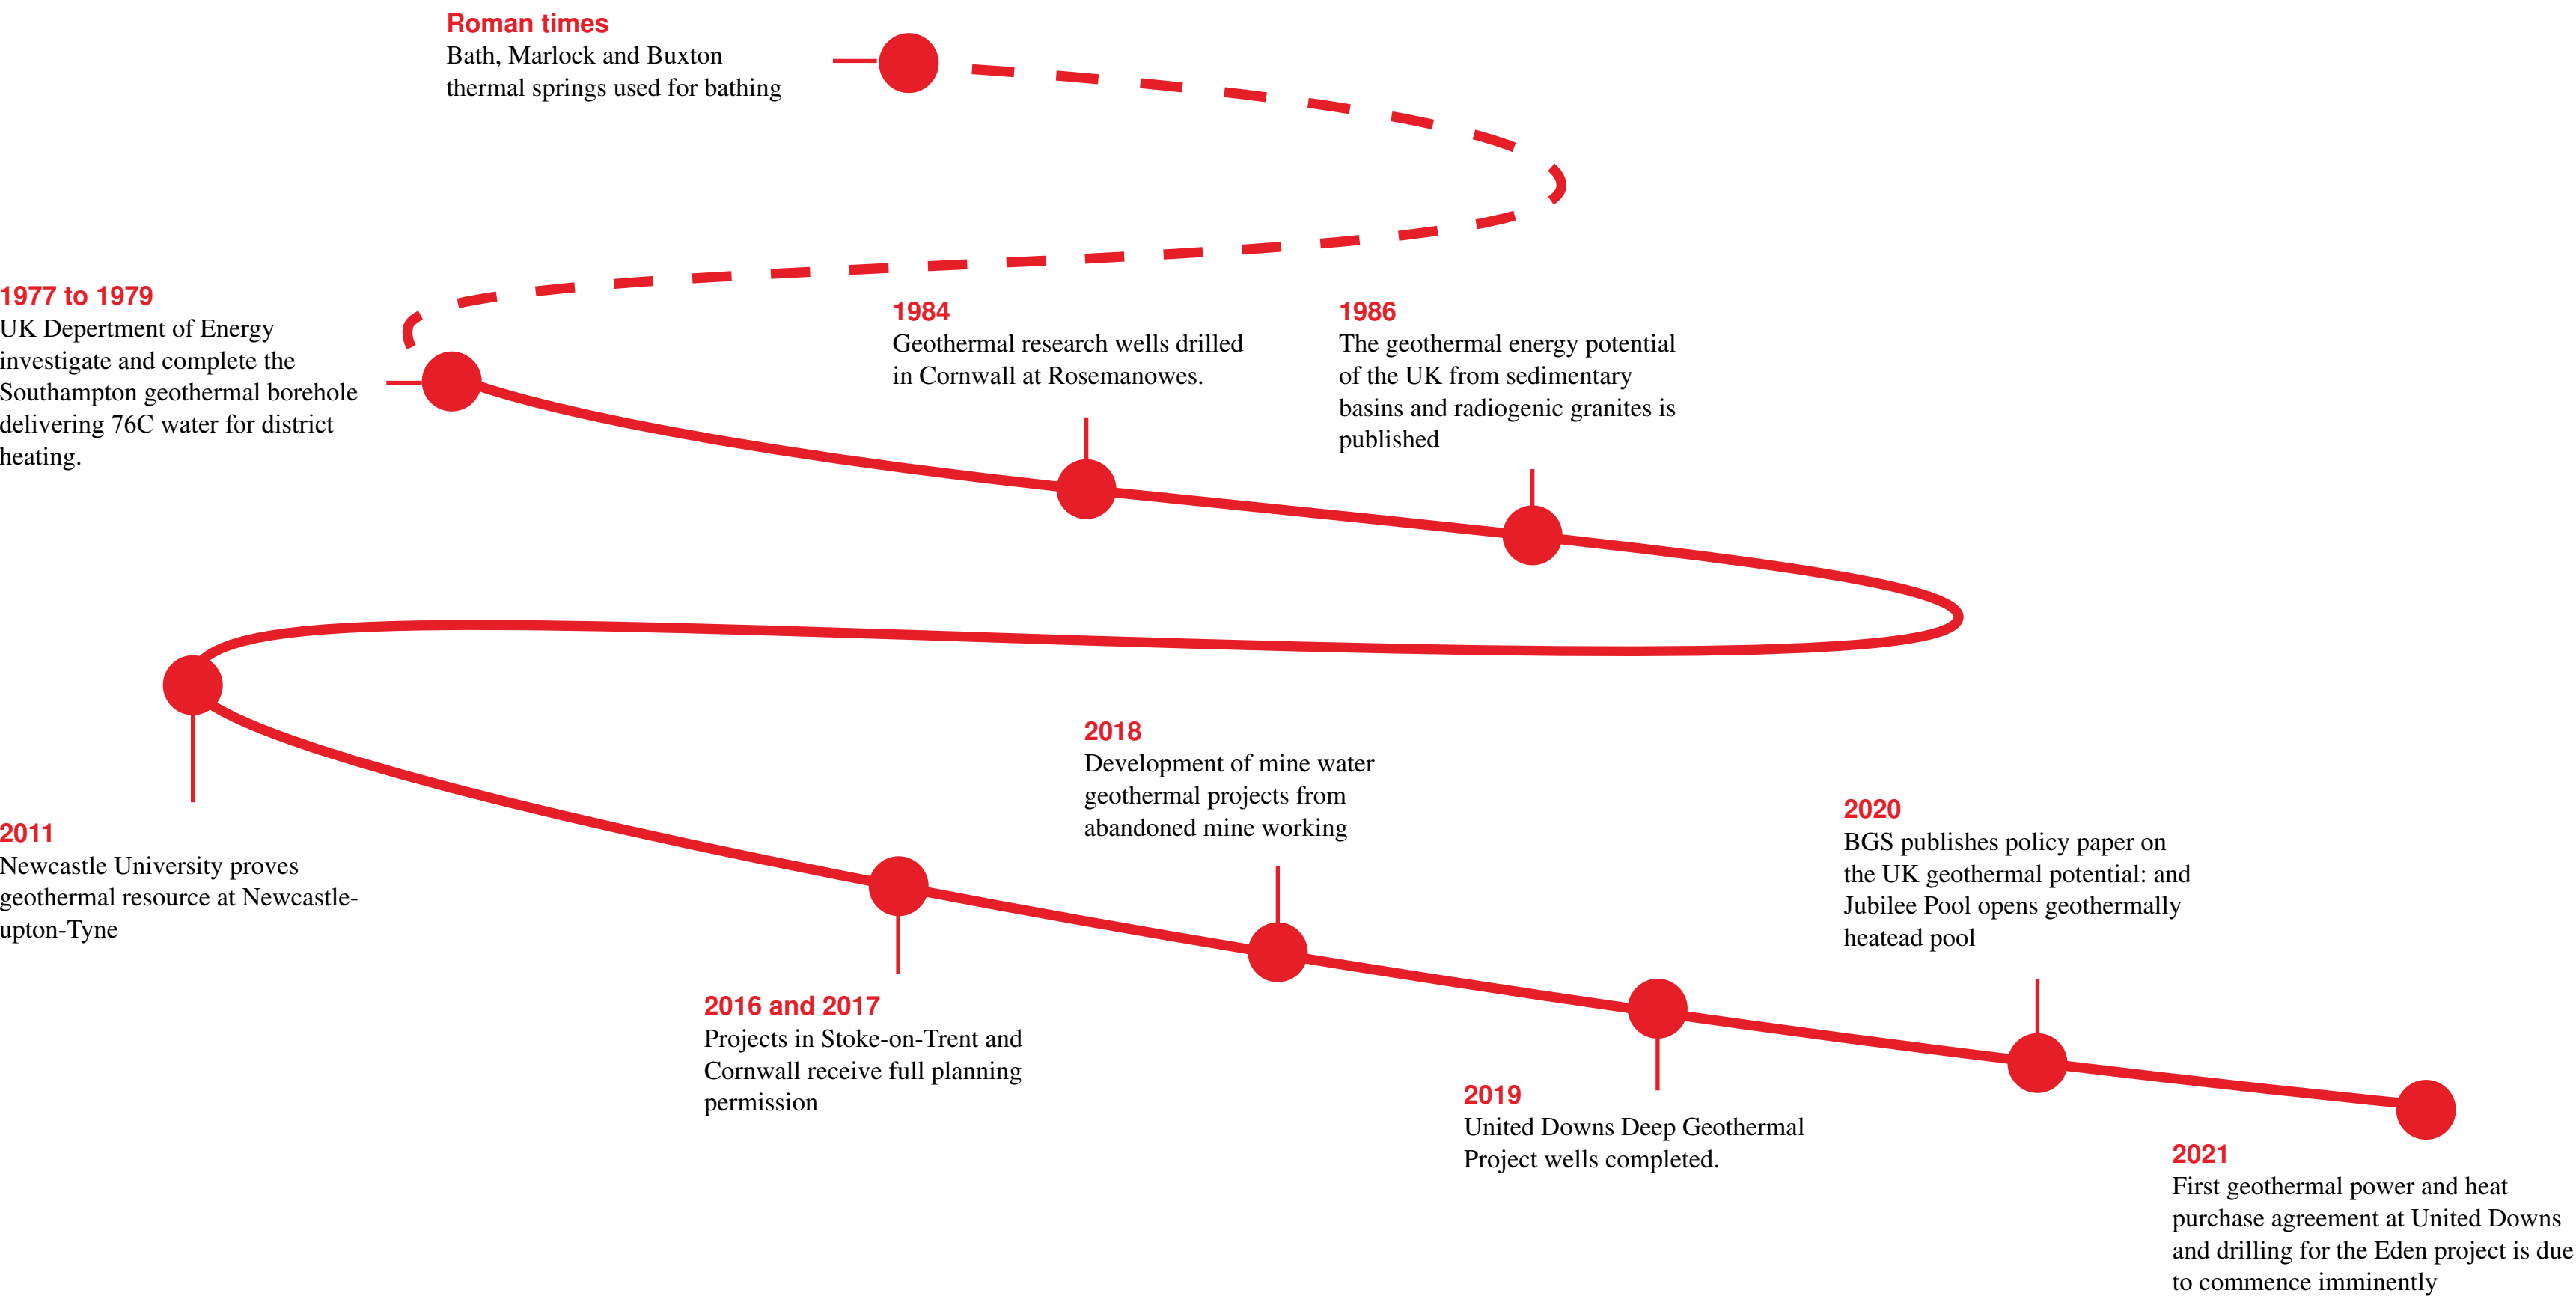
Roman times
Bath, Marlock and Buxton thermal springs used for bathing

1977 to 1979
UK Depertment of Energy investigate and complete the Southampton geothermal borehole delivering 76C water for district heating.

1984
Geothermal research wells drilled in Cornwall at Rosemanowes.

1986
The geothermal energy potential of the UK from sedimentary basins and radiogenic granites is published

2011
Newcastle University proves geothermal resource at Newcastle-upton-Tyne

2018
Development of mine water geothermal projects from abandoned mine working

2020
BGS publishes policy paper on the UK geothermal potential: and Jubilee Pool opens geothermally heatead pool

2016 and 2017
Projects in Stoke-on-Trent and Cornwall receive full planning permission

2019
United Downs Deep Geothermal Project wells completed.

2021
First geothermal power and heat purchase agreement at United Downs and drilling for the Eden project is due to commence imminently